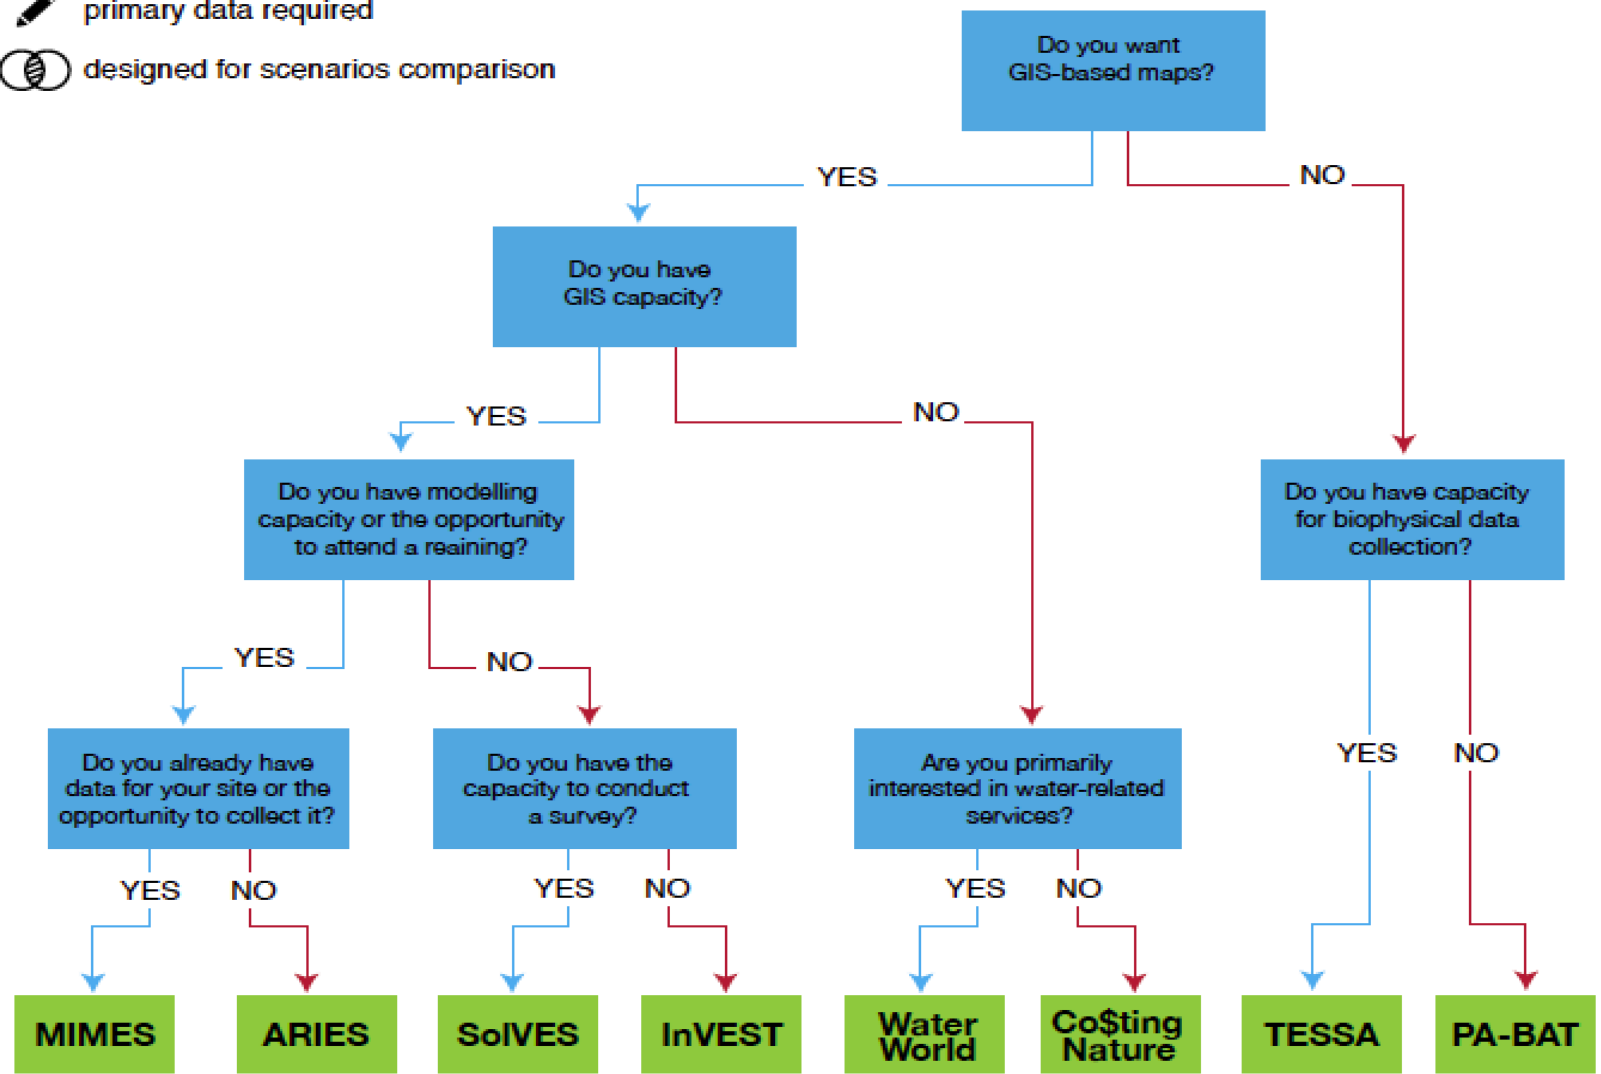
primary data required

designed for scenarios comparison

Do you want GIS-based maps?

YES

NO

Do you have GIS capacity?

YES

NO

Do you have modelling capacity or the opportunity to attend a reaining?

Do you have capacity for biophysical data collection?

YES

NO

Do you already have data for your site or the opportunity to collect it?

Do you have the capacity to conduct a survey?

Are you primarily interested in water-related services?

YES

NO

YES

NO

YES

NO

YES

NO

MIMES

ARIES

SolVES

InVEST

Water World

Co$ting Nature

TESSA

PA-BAT